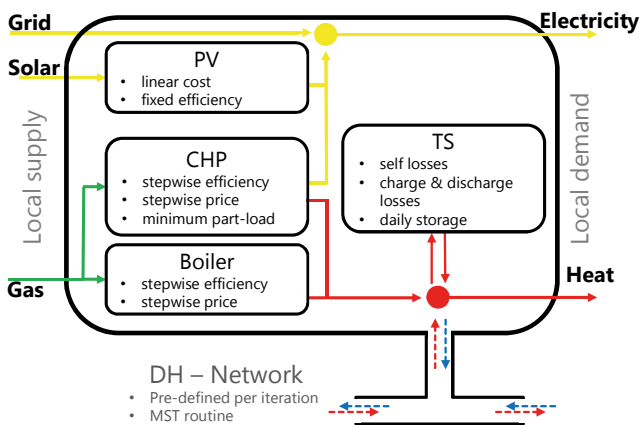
Grid

Electricity

Solar

PV
• linear cost
• fixed efficiency

Local supply

Local demand

CHP
• stepwise efficiency
• stepwise price
• minimum part-load

TS
• self losses
• charge & discharge losses
• daily storage

Gas

Boiler
• stepwise efficiency
• stepwise price

Heat

DH – Network
• Pre-defined per iteration
• MST routine